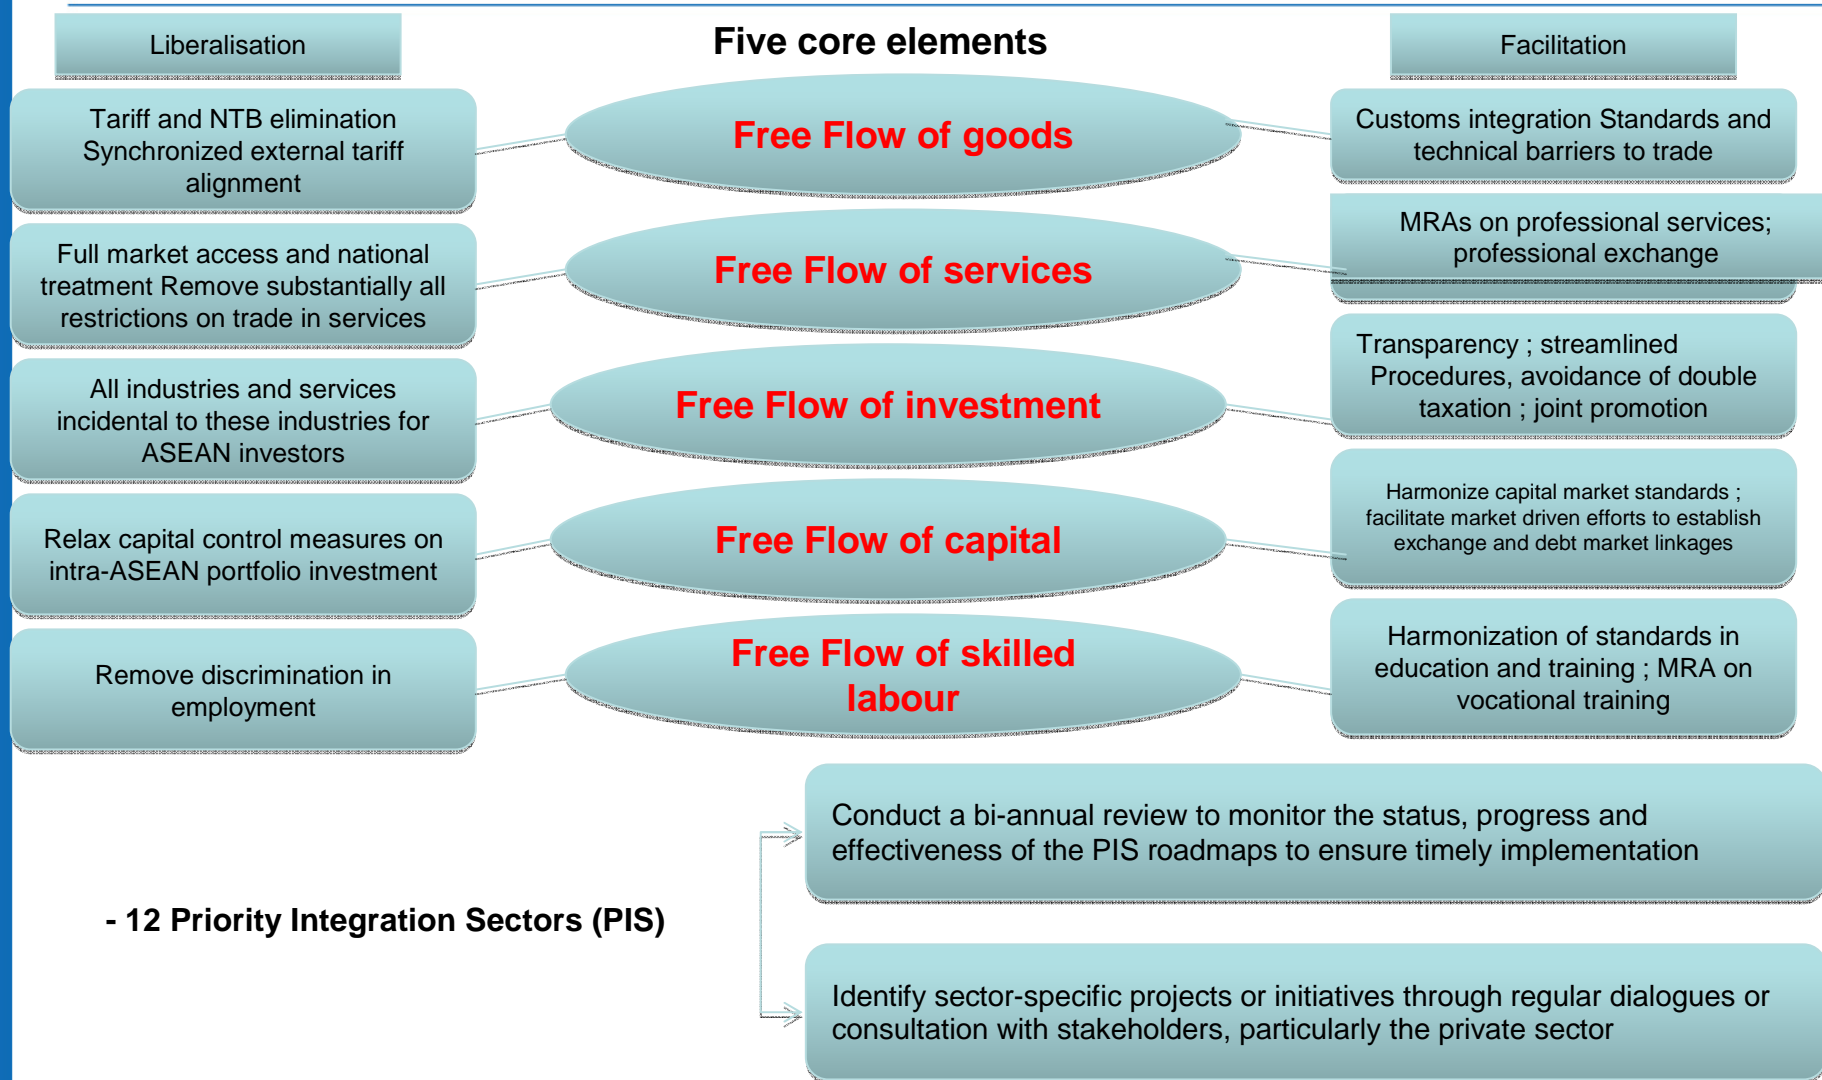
Liberalisation

Five core elements

Facilitation

Tariff and NTB elimination Synchronized external tariff alignment

Free Flow of goods

Customs integration Standards and technical barriers to trade

Full market access and national treatment Remove substantially all restrictions on trade in services

Free Flow of services

MRAs on professional services; professional exchange

All industries and services incidental to these industries for ASEAN investors

Free Flow of investment

Transparency ; streamlined Procedures, avoidance of double taxation ; joint promotion

Relax capital control measures on intra-ASEAN portfolio investment

Free Flow of capital

Harmonize capital market standards ; facilitate market driven efforts to establish exchange and debt market linkages

Remove discrimination in employment

Free Flow of skilled labour

Harmonization of standards in education and training ; MRA on vocational training

- 12 Priority Integration Sectors (PIS)

Conduct a bi-annual review to monitor the status, progress and effectiveness of the PIS roadmaps to ensure timely implementation

Identify sector-specific projects or initiatives through regular dialogues or consultation with stakeholders, particularly the private sector